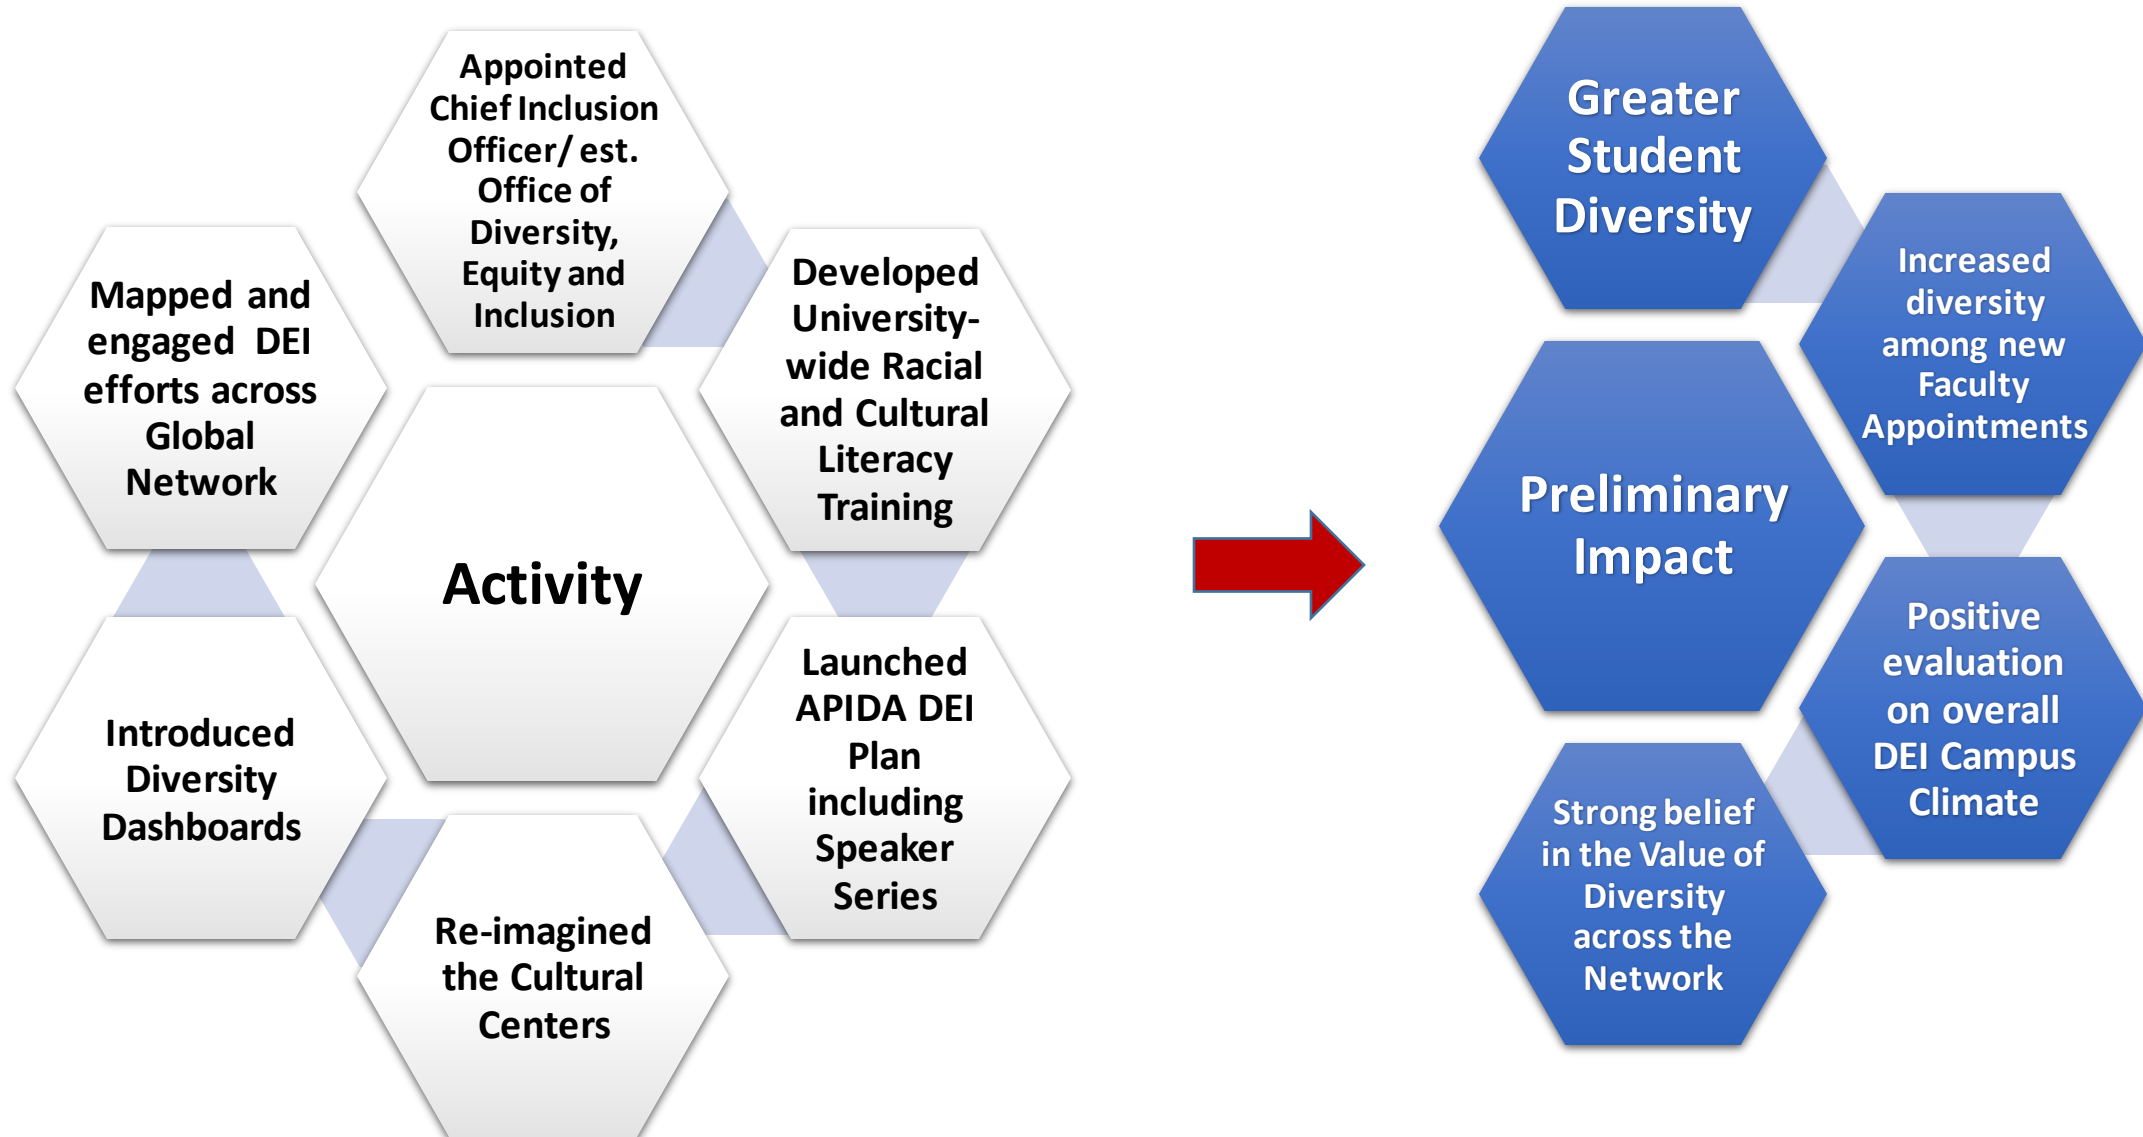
Appointed Chief Inclusion Officer/ est. Office of Diversity, Equity and Inclusion

Mapped and engaged DEI efforts across Global Network

Developed University-wide Racial and Cultural Literacy Training

Activity

Introduced Diversity Dashboards

Launched APIDA DEI Plan including Speaker Series

Re-imagined the Cultural Centers

Greater Student Diversity

Increased diversity among new Faculty Appointments

Preliminary Impact

Positive evaluation on overall DEI Campus Climate

Strong belief in the Value of Diversity across the Network